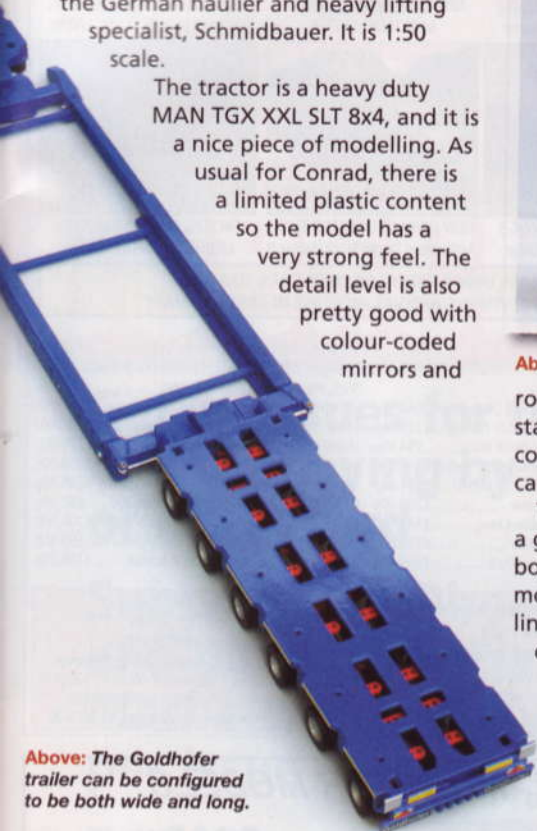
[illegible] the German haulier and heavy lifting specialist, Schmidbauer. It is 1:50 scale.

The tractor is a heavy duty MAN TGX XXL SLT 8x4, and it is a nice piece of modelling. As usual for Conrad, there is a limited plastic content so the model has a very strong feel. The detail level is also pretty good with colour-coded mirrors and

Ab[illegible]

ro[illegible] sta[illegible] co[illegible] ca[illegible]

a g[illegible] bo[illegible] me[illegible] lin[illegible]

Above: The Goldhofer trailer can be configured to be both wide and long.